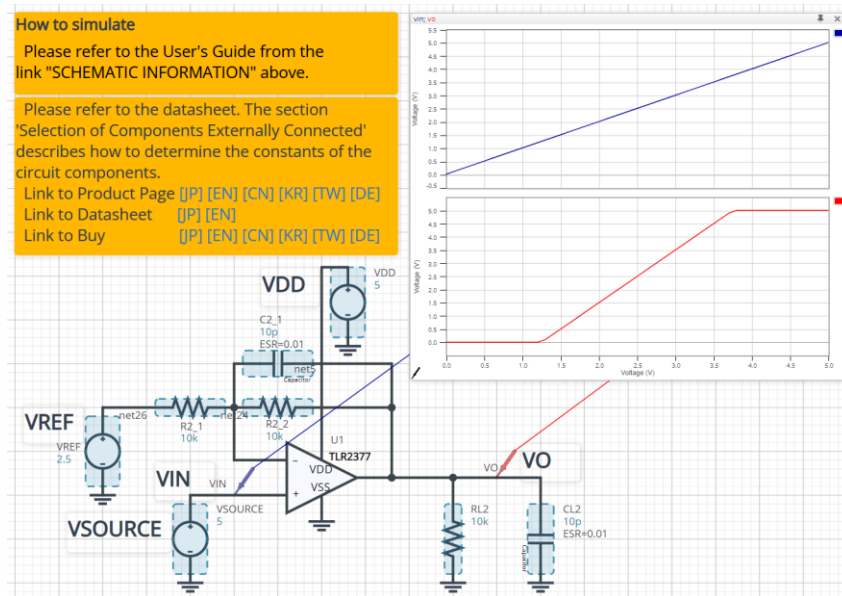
How to simulate
Please refer to the User's Guide from the link "SCHEMATIC INFORMATION" above.

Please refer to the datasheet. The section 'Selection of Components Externally Connected' describes how to determine the constants of the circuit components.
Link to Product Page [JP] [EN] [CN] [KR] [TW] [DE]
Link to Datasheet [JP] [EN]
Link to Buy [JP] [EN] [CN] [KR] [TW] [DE]

vin; vo

Voltage (V)
5.5
5.0
4.5
4.0
3.5
3.0
2.5
2.0
1.5
1.0
0.5
0.0
-0.5

Voltage (V)
5.0
4.5
4.0
3.5
3.0
2.5
2.0
1.5
1.0
0.5
0.0
0.0 0.5 1.0 1.5 2.0 2.5 3.0 3.5 4.0 4.5 5.0
Voltage (V)

VDD
VDD
5
C2_1
10p
ESR=0.01
net5
Capacitor
VREF
net26
net24
R2_1
10k
R2_2
10k
VREF
2.5
U1
TLR2377
VDD
VSS
VIN
VIN
VO
VO
VSOURCE
VSOURCE
5
RL2
10k
CL2
10p
ESR=0.01